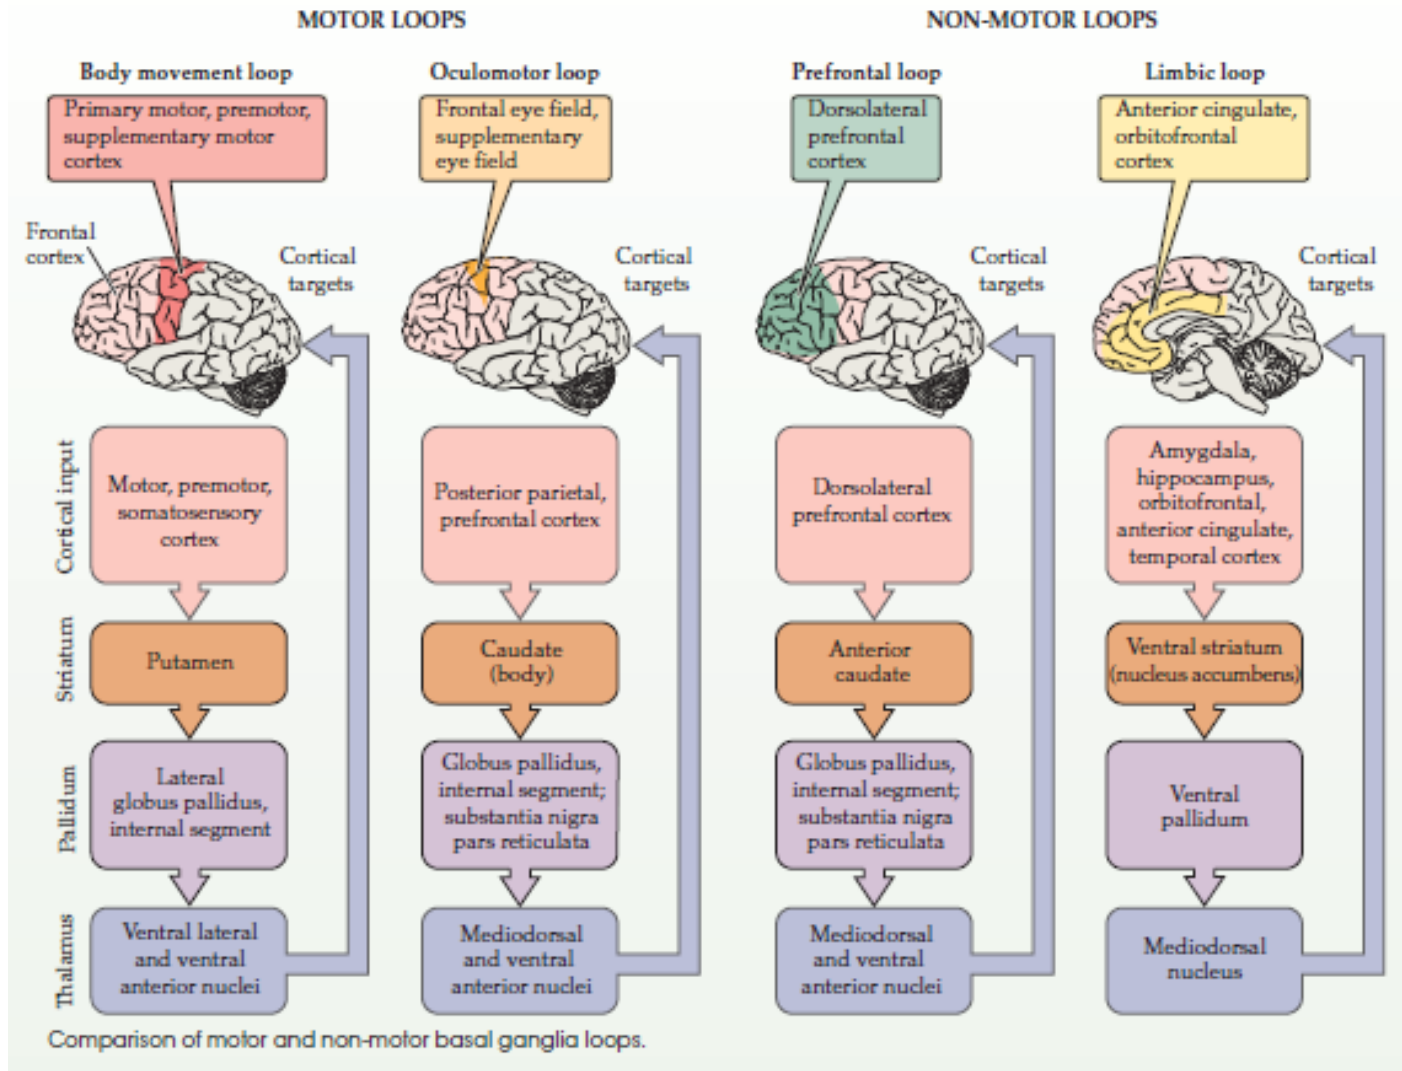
MOTOR LOOPS

NON-MOTOR LOOPS

Body movement loop

Primary motor, premotor, supplementary motor cortex

Frontal cortex

Cortical targets

Oculomotor loop

Frontal eye field, supplementary eye field

Cortical targets

Prefrontal loop

Dorsolateral prefrontal cortex

Cortical targets

Limbic loop

Anterior cingulate, orbitofrontal cortex

Cortical targets

Cortical input

Striatum

Pallidum

Thalamus

Motor, premotor, somatosensory cortex

Putamen

Lateral globus pallidus, internal segment

Ventral lateral and ventral anterior nuclei

Posterior parietal, prefrontal cortex

Caudate (body)

Globus pallidus, internal segment; substantia nigra pars reticulata

Mediodorsal and ventral anterior nuclei

Dorsolateral prefrontal cortex

Anterior caudate

Globus pallidus, internal segment; substantia nigra pars reticulata

Mediodorsal and ventral anterior nuclei

Amygdala, hippocampus, orbitofrontal, anterior cingulate, temporal cortex

Ventral striatum (nucleus accumbens)

Ventral pallidum

Mediodorsal nucleus

Comparison of motor and non-motor basal ganglia loops.